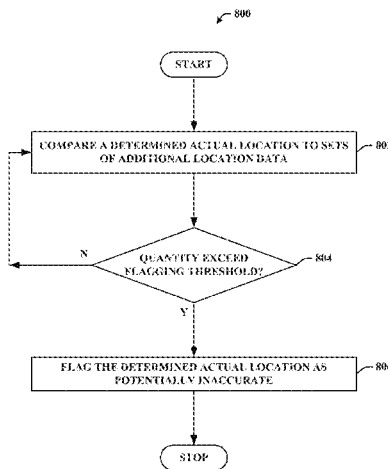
800

START

COMPARE A DETERMINED ACTUAL LOCATION TO SETS OF ADDITIONAL LOCATION DATA

802

N

QUANTITY EXCEED FLAGGING THRESHOLD?

804

Y

FLAG THE DETERMINED ACTUAL LOCATION AS POTENTIALLY INACCURATE

806

STOP